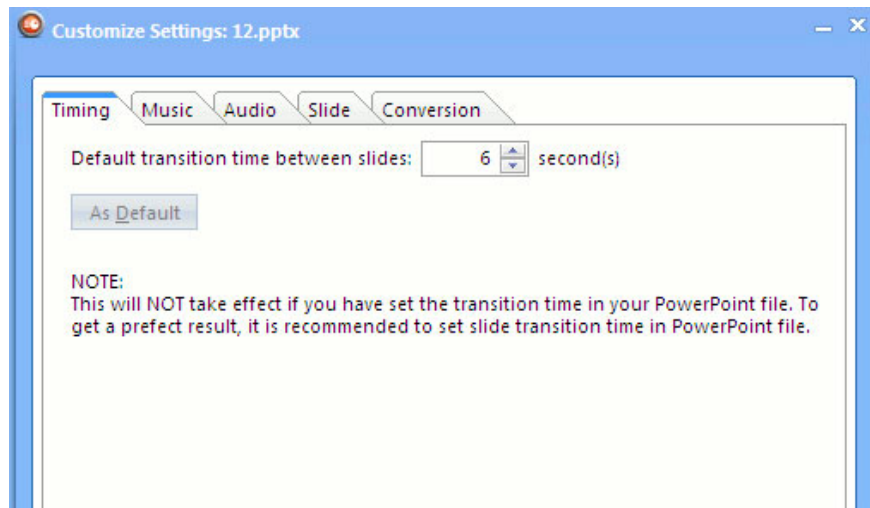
Customize Settings: 12.pptx

Timing Music Audio Slide Conversion

Default transition time between slides: 6 second(s)

As Default

NOTE:
This will NOT take effect if you have set the transition time in your PowerPoint file. To get a prefect result, it is recommended to set slide transition time in PowerPoint file.